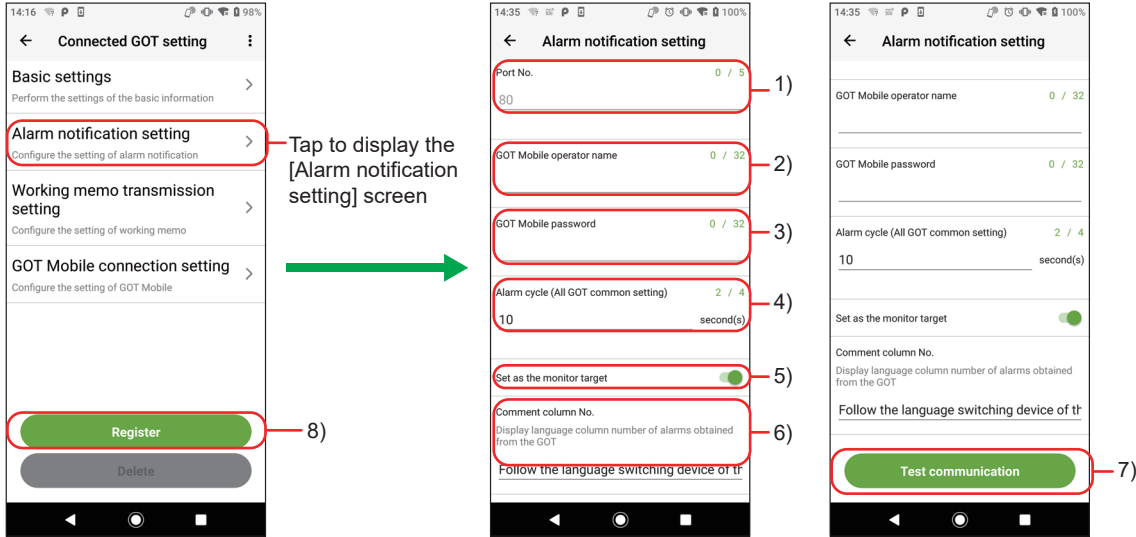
14:16 98%

Connected GOT setting

Basic settings
Perform the settings of the basic information

Alarm notification setting
Configure the setting of alarm notification

Working memo transmission setting
Configure the setting of working memo

GOT Mobile connection setting
Configure the setting of GOT Mobile

Register

Delete

8)

Tap to display the [Alarm notification setting] screen

14:35 100%

Alarm notification setting

Port No. 0 / 5
80

1)

GOT Mobile operator name 0 / 32

2)

GOT Mobile password 0 / 32

3)

Alarm cycle (All GOT common setting) 2 / 4
10 second(s)

4)

Set as the monitor target

5)

Comment column No.
Display language column number of alarms obtained from the GOT
Follow the language switching device of th

6)

14:35 100%

Alarm notification setting

GOT Mobile operator name 0 / 32

GOT Mobile password 0 / 32

Alarm cycle (All GOT common setting) 2 / 4
10 second(s)

Set as the monitor target

Comment column No.
Display language column number of alarms obtained from the GOT
Follow the language switching device of th

Test communication

7)